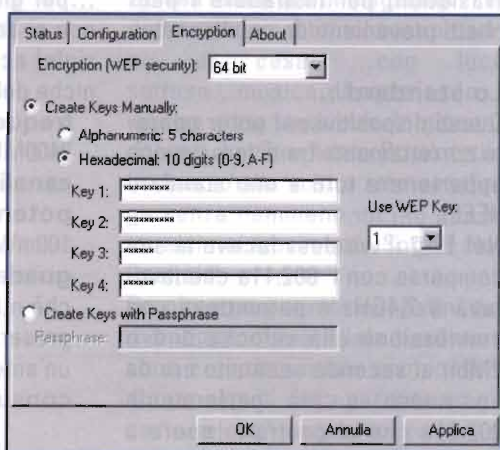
Status | Configuration | Encryption | About

Encryption (WEP security): 64 bit

Create Keys Manually:

Alphanumeric: 5 characters

Hexadecimal: 10 digits (0-9, A-F)

Key 1: **********

Key 2: **********

Key 3: ******

Key 4: ******

Use WEP Key:

1

Create Keys with Passphrase

Passphrase:

OK | Annulla | Applica